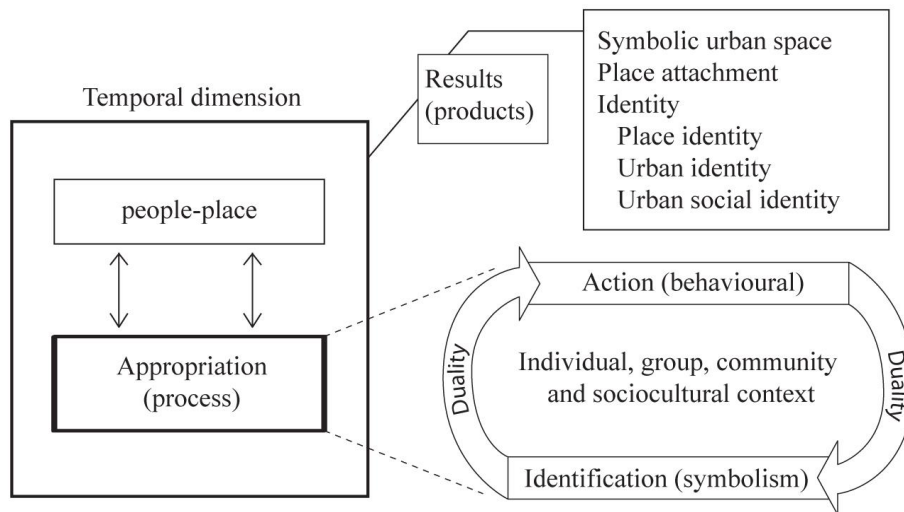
Temporal dimension

Results (products)

Symbolic urban space
Place attachment
Identity
Place identity
Urban identity
Urban social identity

people-place

Appropriation (process)

Action (behavioural)

Duality

Individual, group, community and sociocultural context

Duality

Identification (symbolism)